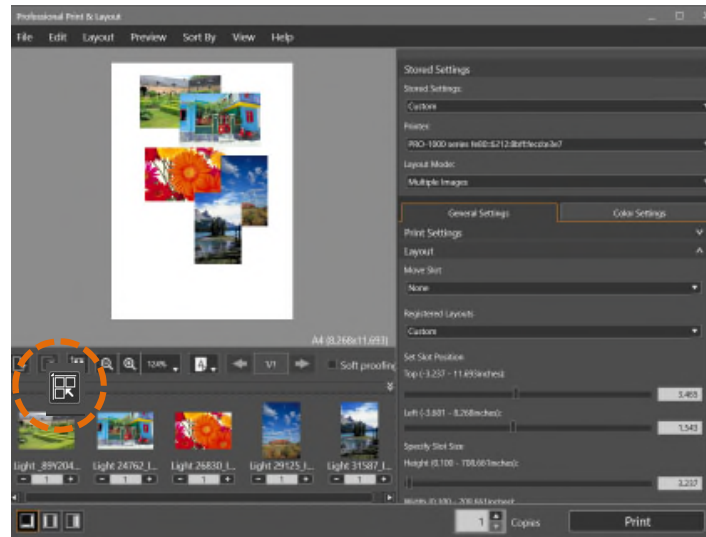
Professional Print & Layout

File Edit Layout Preview Sort By View Help

Stored Settings
Stored Settings:
Custom
Printer:
PRO-1000 series fe80::8212:8bff:fecd:a3e7
Layout Mode:
Multiple Images

General Settings
Color Settings

Print Settings
Layout
Move Slot
None
Registered Layouts
Custom
Set Slot Position
Top (-3.237 - 11.693inches):
3.465
Left (-3.601 - 8.268inches):
1.543
Specify Slot Size
Height (0.100 - 708.661inches):
3.237
Width (0.100 - 708.661inches):

A4 (8.268x11.693)

124%
1/1
Soft proofing

Light_89Y204... Light 24762_I... Light 26830_I... Light 29125_I... Light 31587_I...
1 1 1 1 1

1 Copies
Print